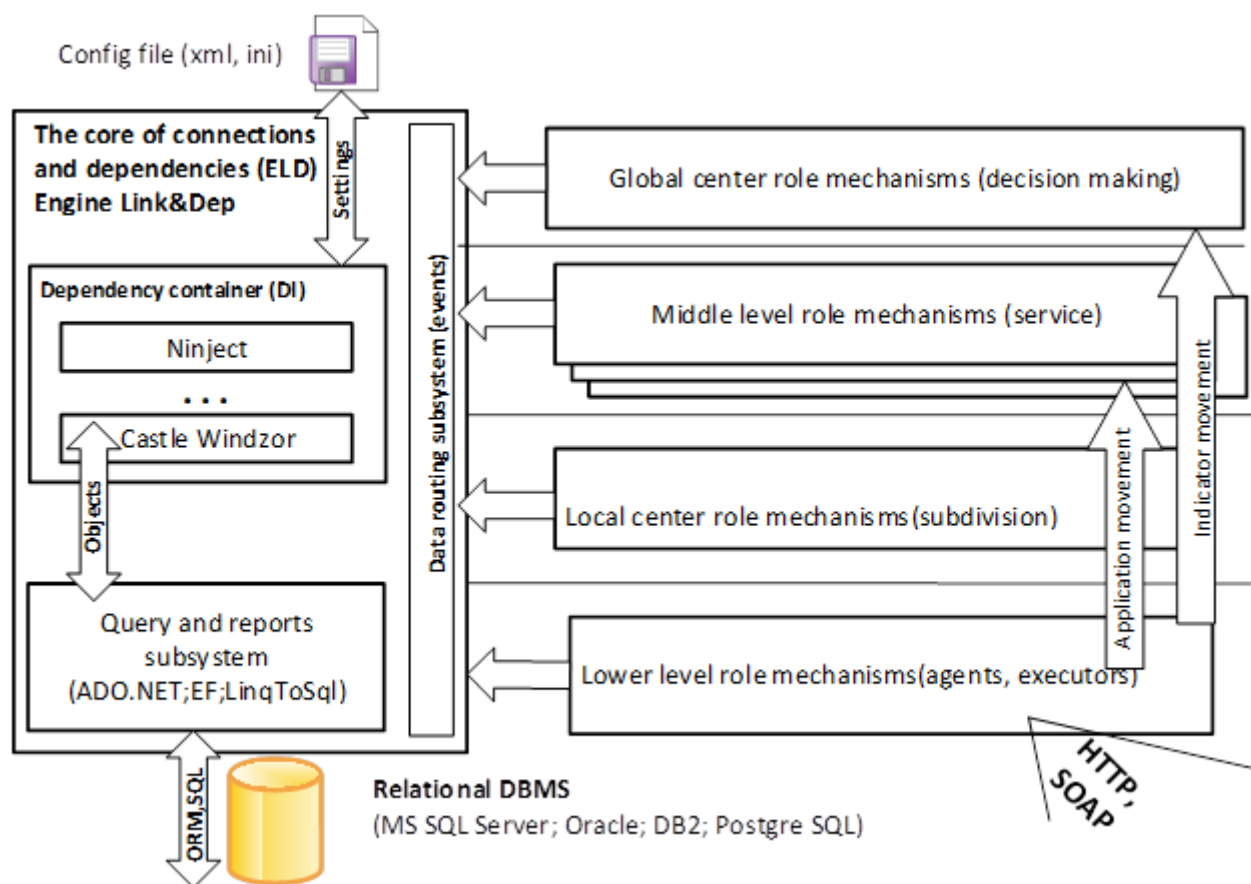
Config file (xml, ini)

The core of connections and dependencies (ELD) Engine Link&Dep

Settings

Dependency container (DI)

Ninject

. . .

Castle Windzor

Objects

Query and reports subsystem (ADO.NET;EF;LinqToSql)

Data routing subsystem (events)

Global center role mechanisms (decision making)

Middle level role mechanisms (service)

Local center role mechanisms(subdivision)

Lower level role mechanisms(agents, executors)

Application movement

Indicator movement

HTTP, SOAP

ORM,SQL

Relational DBMS
(MS SQL Server; Oracle; DB2; Postgre SQL)